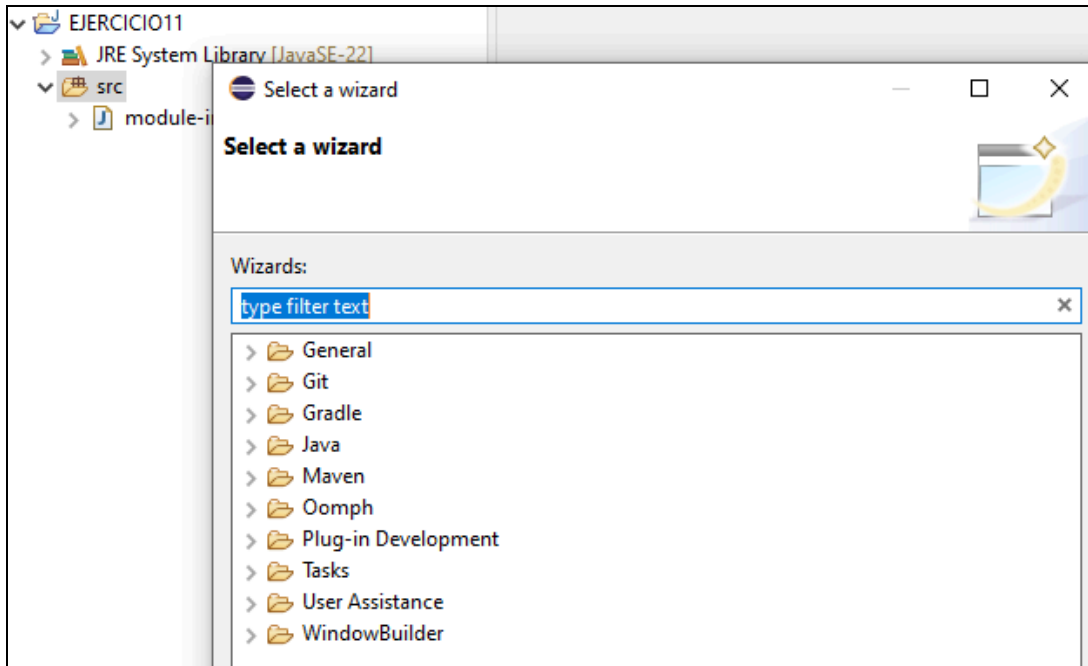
EJERCICIO11
JRE System Library [JavaSE-22]
src
module-i

Select a wizard

Select a wizard

Wizards:

type filter text

General
Git
Gradle
Java
Maven
Oomph
Plug-in Development
Tasks
User Assistance
WindowBuilder